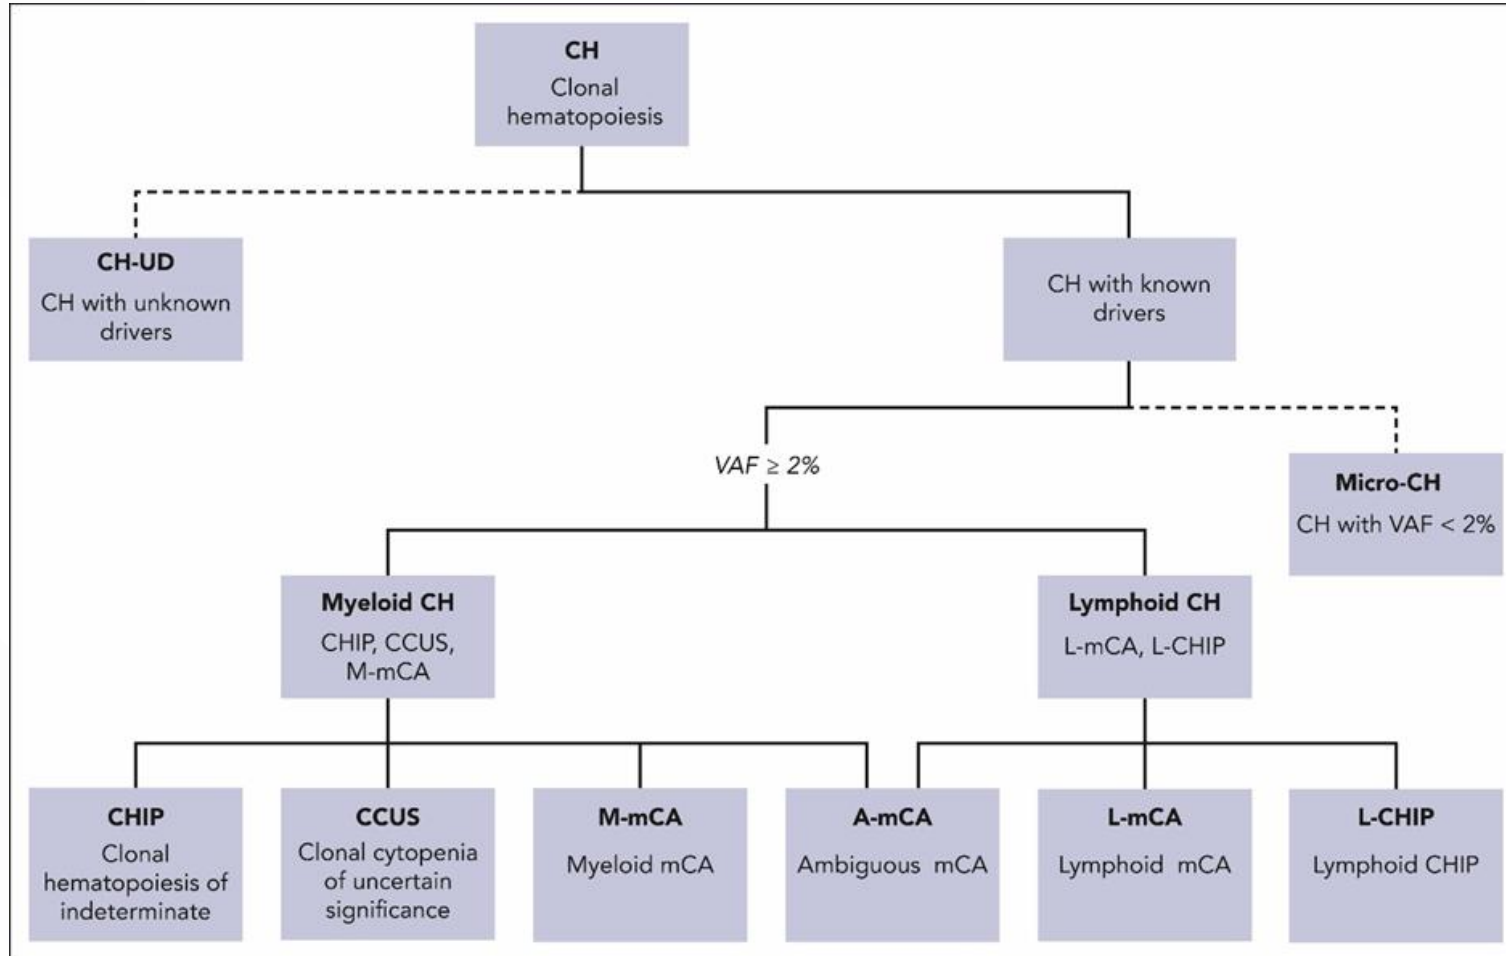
CH
Clonal hematopoiesis

CH-UD
CH with unknown drivers

CH with known drivers

$VAF \geq 2\%$

Micro-CH
CH with VAF < 2%

Myeloid CH
CHIP, CCUS, M-mCA

Lymphoid CH
L-mCA, L-CHIP

CHIP
Clonal hematopoiesis of indeterminate

CCUS
Clonal cytopenia of uncertain significance

M-mCA
Myeloid mCA

A-mCA
Ambiguous mCA

L-mCA
Lymphoid mCA

L-CHIP
Lymphoid CHIP